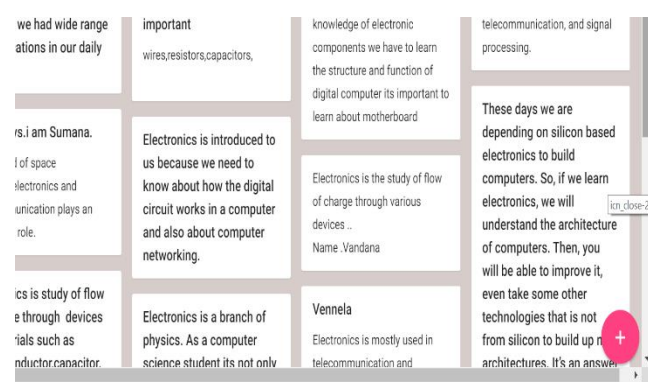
we had wide range
ations in our daily

's.i am Sumana.
l of space
electronics and
unication plays an
role.

ics is study of flow
e through devices
ials such as
nductor.capacitor.

important
wires,resistors,capacitors,

Electronics is introduced to us because we need to know about how the digital circuit works in a computer and also about computer networking.

Electronics is a branch of physics. As a computer science student its not only

knowledge of electronic components we have to learn the structure and function of digital computer its important to learn about motherboard

Electronics is the study of flow of charge through various devices ..
Name .Vandana

Vennela
Electronics is mostly used in telecommunication and

telecommunication, and signal processing.

These days we are depending on silicon based electronics to build computers. So, if we learn electronics, we will understand the architecture of computers. Then, you will be able to improve it, even take some other technologies that is not from silicon to build up n architectures. It's an answ

icn_close-2

+